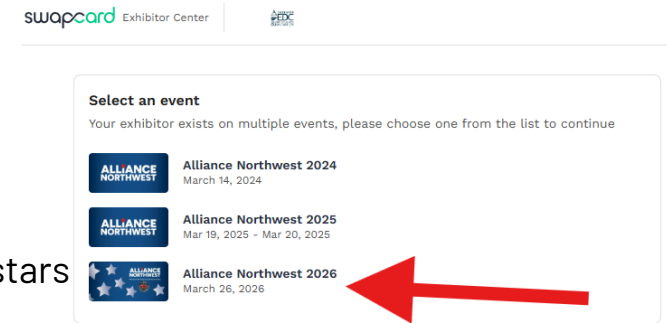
swapcard Exhibitor Center

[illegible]

Select an event

Your exhibitor exists on multiple events, please choose one from the list to continue

ALLIANCE NORTHWEST

Alliance Northwest 2024

March 14, 2024

ALLIANCE NORTHWEST

Alliance Northwest 2025

Mar 19, 2025 - Mar 20, 2025

stars

ALLIANCE NORTHWEST

Alliance Northwest 2026

March 26, 2026